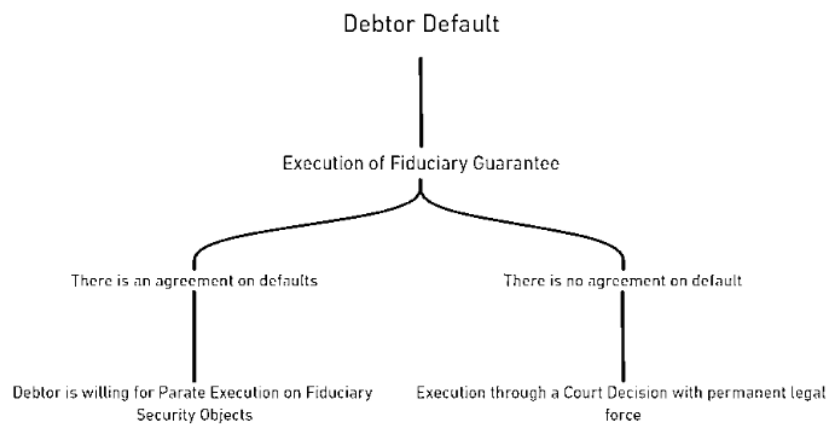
Debtor Default

Execution of Fiduciary Guarantee

There is an agreement on defaults

There is no agreement on default

Debtor is willing for Parate Execution on Fiduciary Security Objects

Execution through a Court Decision with permanent legal force